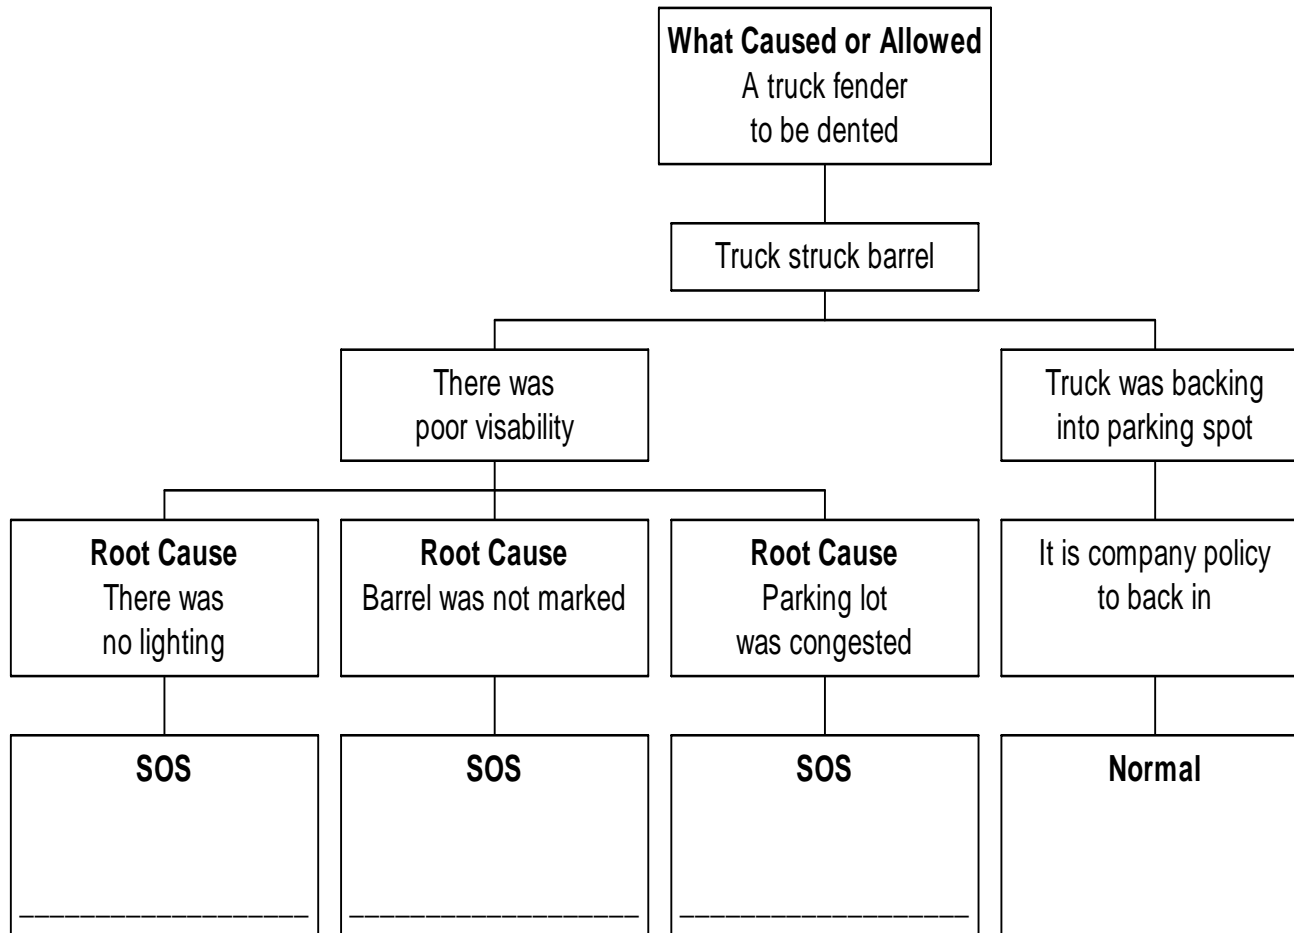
**What Caused or Allowed**
A truck fender to be dented

Truck struck barrel

There was poor visability

Truck was backing into parking spot

**Root Cause**
There was no lighting

**Root Cause**
Barrel was not marked

**Root Cause**
Parking lot was congested

It is company policy to back in

**SOS**
________________

**SOS**
________________

**SOS**
________________

**Normal**